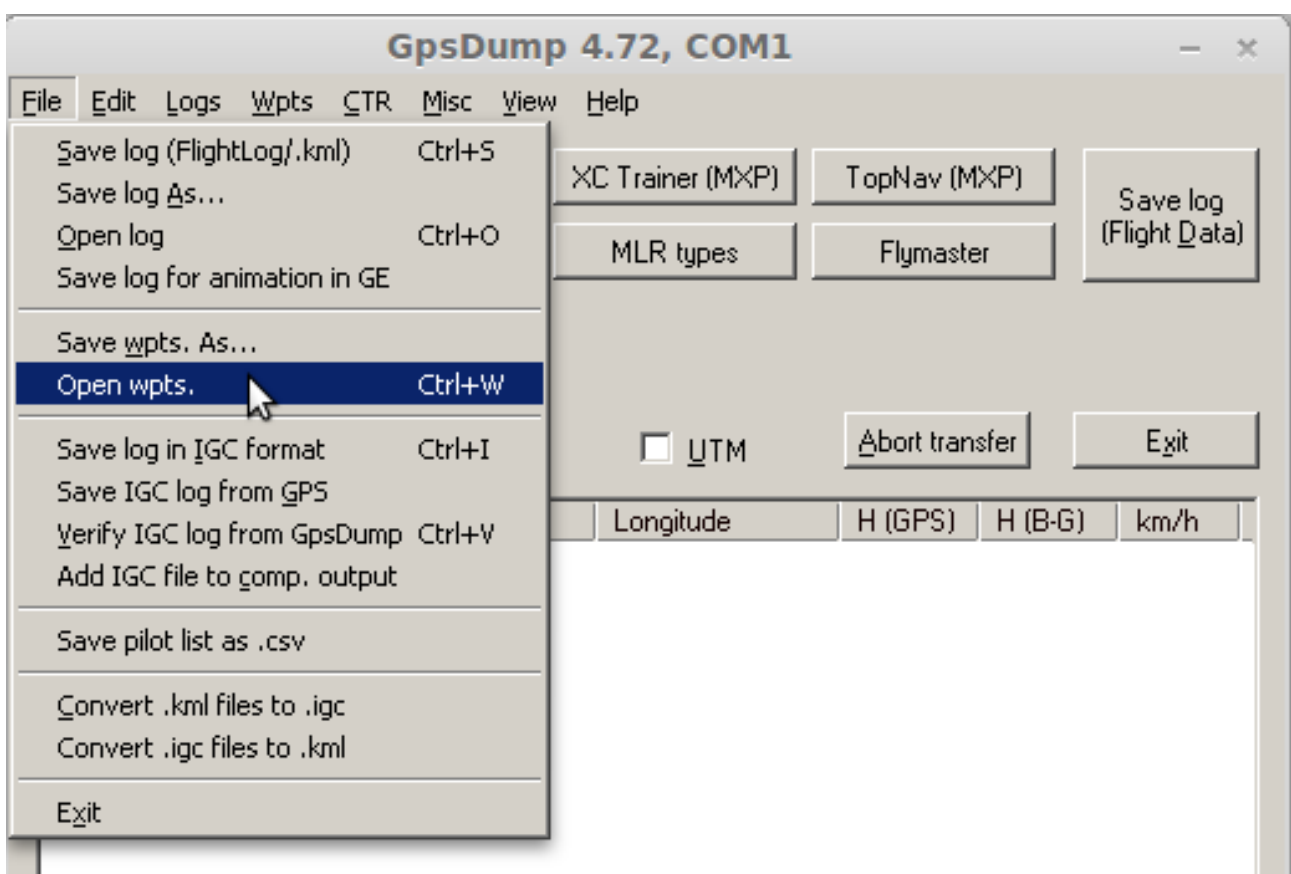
GpsDump 4.72, COM1

– ×

File Edit Logs Wpts CTR Misc View Help

Save log (FlightLog/.kml) Ctrl+S
Save log As...
Open log Ctrl+O
Save log for animation in GE

Save wpts. As...
Open wpts. Ctrl+W

Save log in IGC format Ctrl+I
Save IGC log from GPS
Verify IGC log from GpsDump Ctrl+V
Add IGC file to comp. output

Save pilot list as .csv

Convert .kml files to .igc
Convert .igc files to .kml

Exit

XC Trainer (MXP)

TopNav (MXP)

Save log (Flight Data)

MLR types

Flymaster

UTM

Abort transfer

Exit

| Longitude | H (GPS) | H (B-G) | km/h |
|---|---|---|---|